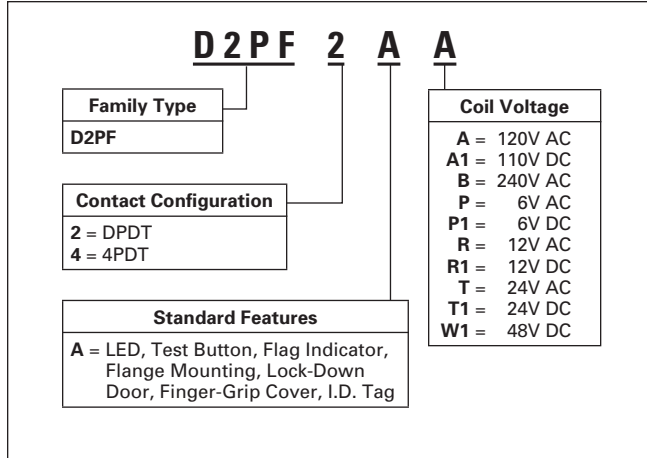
D2PF 2 A A

Family Type
D2PF

Contact Configuration
2 = DPDT
4 = 4PDT

Standard Features
A = LED, Test Button, Flag Indicator, Flange Mounting, Lock-Down Door, Finger-Grip Cover, I.D. Tag

Coil Voltage
A = 120V AC
A1 = 110V DC
B = 240V AC
P = 6V AC
P1 = 6V DC
R = 12V AC
R1 = 12V DC
T = 24V AC
T1 = 24V DC
W1 = 48V DC